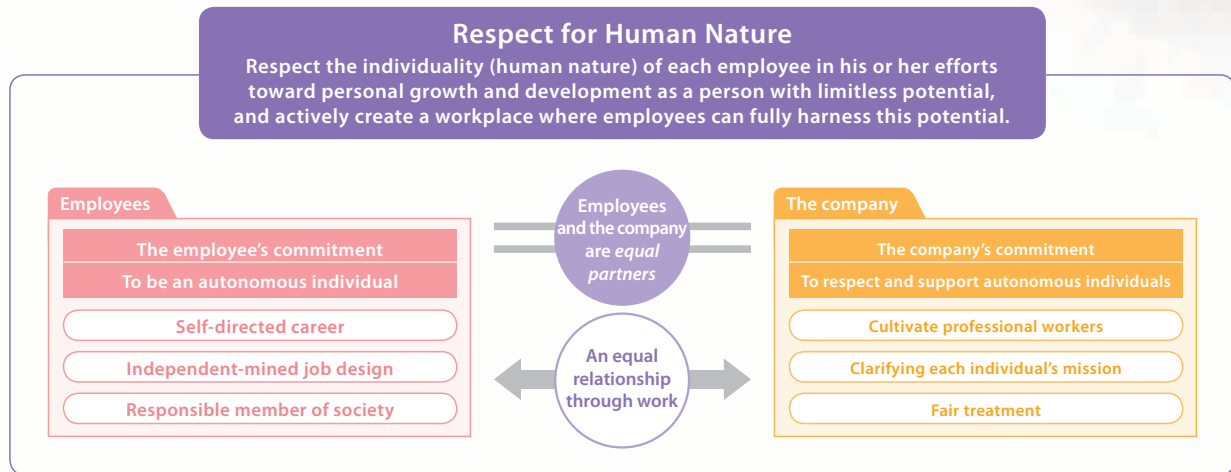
Respect for Human Nature

Respect the individuality (human nature) of each employee in his or her efforts toward personal growth and development as a person with limitless potential, and actively create a workplace where employees can fully harness this potential.

Employees

The employee's commitment

To be an autonomous individual

Self-directed career

Independent-mined job design

Responsible member of society

Employees and the company are *equal partners*

An equal relationship through work

The company

The company's commitment

To respect and support autonomous individuals

Cultivate professional workers

Clarifying each individual's mission

Fair treatment